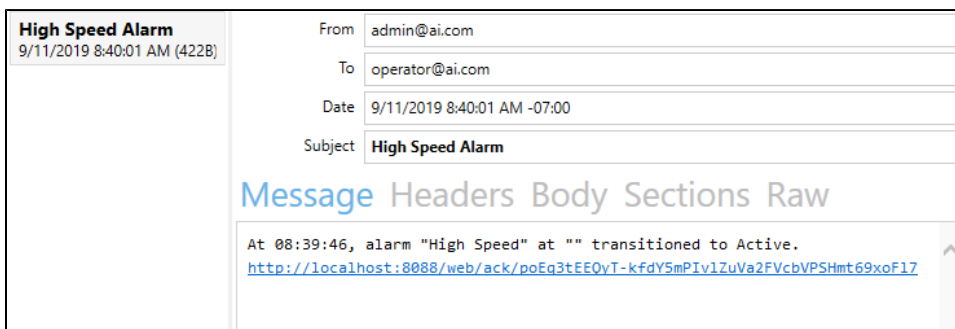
High Speed Alarm
9/11/2019 8:40:01 AM (422B)

From admin@ai.com
To operator@ai.com
Date 9/11/2019 8:40:01 AM -07:00
Subject **High Speed Alarm**

Message Headers Body Sections Raw

At 08:39:46, alarm "High Speed" at "" transitioned to Active.
http://localhost:8088/web/ack/poEq3tEEQyT-kfdY5mPIvlZuVa2FVcbVPSHmt69xoFl7